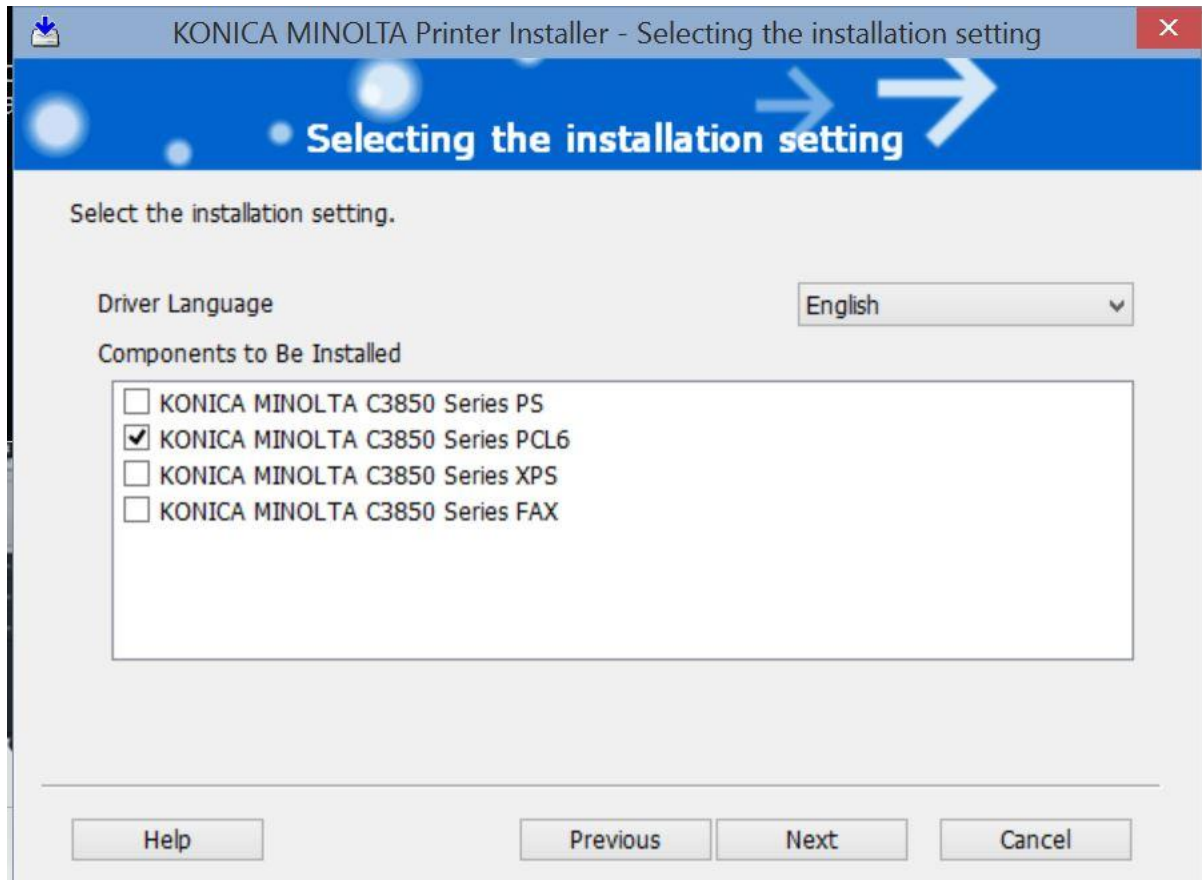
KONICA MINOLTA Printer Installer - Selecting the installation setting

Selecting the installation setting

Select the installation setting.

Driver Language

English

Components to Be Installed

☐ KONICA MINOLTA C3850 Series PS
☑ KONICA MINOLTA C3850 Series PCL6
☐ KONICA MINOLTA C3850 Series XPS
☐ KONICA MINOLTA C3850 Series FAX

Help

Previous

Next

Cancel